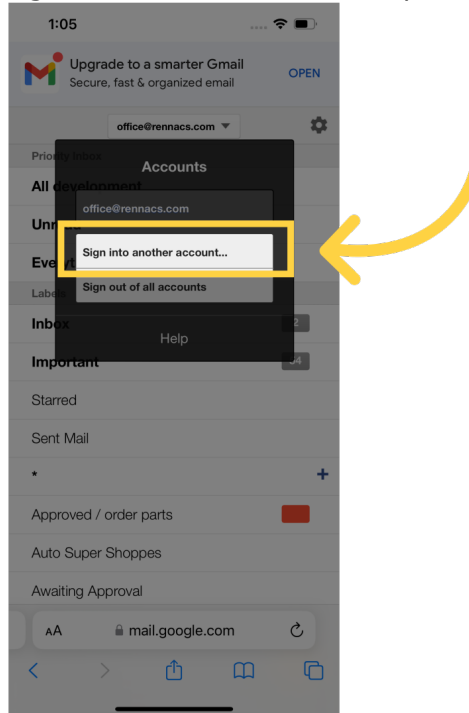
1:05

Upgrade to a smarter Gmail
Secure, fast & organized email
OPEN

office@rennacs.com

Priority Inbox

All development

Unr

Eve

Labels

Inbox 2

Important 4

Starred

Sent Mail

*

Approved / order parts

Auto Super Shoppes

Awaiting Approval

Accounts

office@rennacs.com

Sign into another account...

Sign out of all accounts

Help

AA mail.google.com